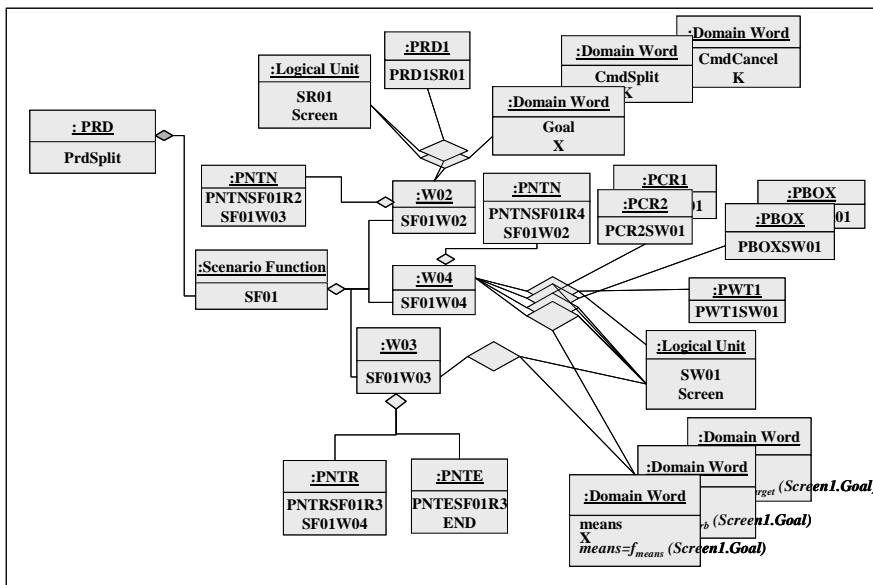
:Domain Word
CmdCancel
K

:PRD1
PRD1SR01

:Domain Word
CmdSplit
K

:Logical Unit
SR01
Screen

:Domain Word
Goal
X

: PRD
PrdSplit

:PNTN
PNTNSF01R2
SF01W03

:W02
SF01W02

:PNTN
PNTNSF01R4
SF01W02

:PCR1
01

:PCR2
PCR2SW01

:PBOX
01

:PBOX
PBOXSW01

:Scenario Function
SF01

:W04
SF01W04

:PWT1
PWT1SW01

:W03
SF01W03

:Logical Unit
SW01
Screen

:Domain Word
$_{arget}$ (Screen1.Goal)

:Domain Word
$_{rb}$ (Screen1.Goal)

:PNTR
PNTRSF01R3
SF01W04

:PNTE
PNTESF01R3
END

:Domain Word
means
X
$means=f_{means}$ (Screen1.Goal)